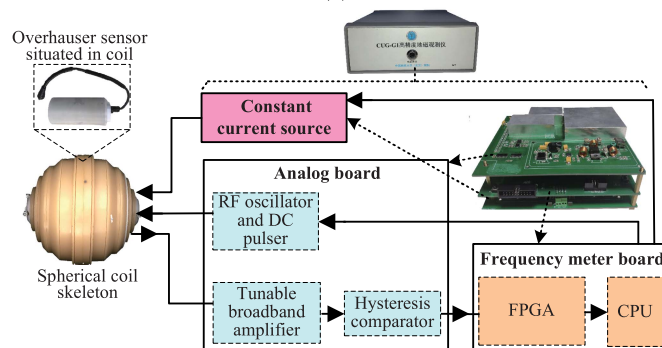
Overhauser sensor situated in coil

CUG-GI 质子旋进磁测仪

Constant current source

Analog board

RF oscillator and DC pulser

Spherical coil skeleton

Tunable broadband amplifier

Hysteresis comparator

Frequency meter board

FPGA

CPU